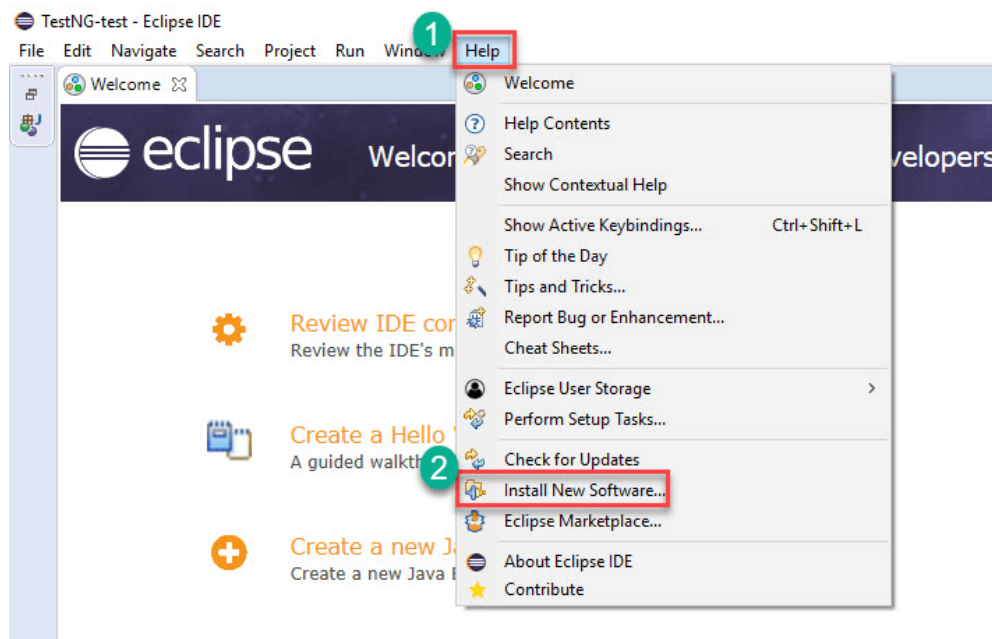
TestNG-test - Eclipse IDE
File Edit Navigate Search Project Run Window Help
1
Welcome
eclipse Welco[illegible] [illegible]velopers
Review IDE co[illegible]
Review the IDE's m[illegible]
Create a Hello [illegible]
A guided walkth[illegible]
Create a new Ja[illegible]
Create a new Java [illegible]

Welcome
Help Contents
Search
Show Contextual Help
Show Active Keybindings... Ctrl+Shift+L
Tip of the Day
Tips and Tricks...
Report Bug or Enhancement...
Cheat Sheets...
Eclipse User Storage
Perform Setup Tasks...
Check for Updates
2
Install New Software...
Eclipse Marketplace...
About Eclipse IDE
Contribute